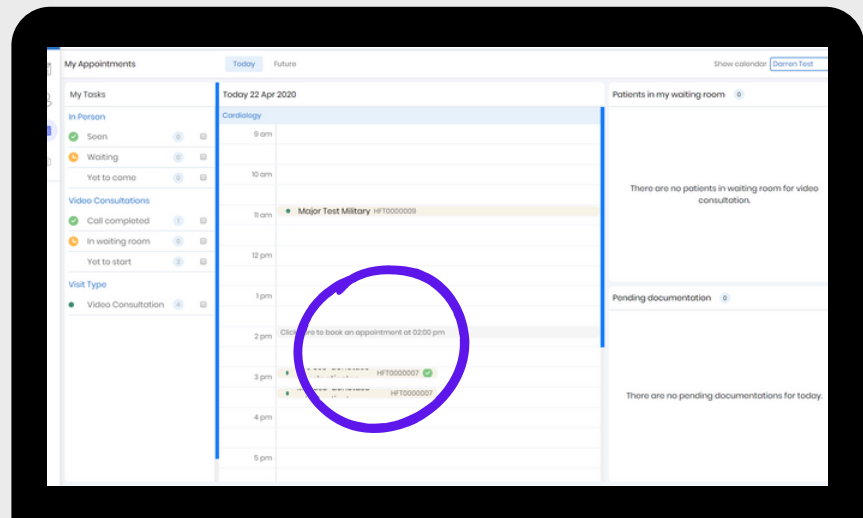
My Appointments

Today Future

Show calendar Darren Test

My Tasks

In Person

Seen 0

Waiting 0

Yet to come 0

Video Consultations

Call completed 1

In waiting room 0

Yet to start 3

Visit Type

Video Consultation 4

Today 22 Apr 2020

Cardiology

9 am

10 am

11 am

Major Test Military HFT0000009

12 pm

1 pm

2 pm

Click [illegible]re to book an appointment at 02:00 pm

3 pm

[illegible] HFT0000007

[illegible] HFT0000007

4 pm

5 pm

Patients in my waiting room 0

There are no patients in waiting room for video consultation.

Pending documentation 0

There are no pending documentations for today.